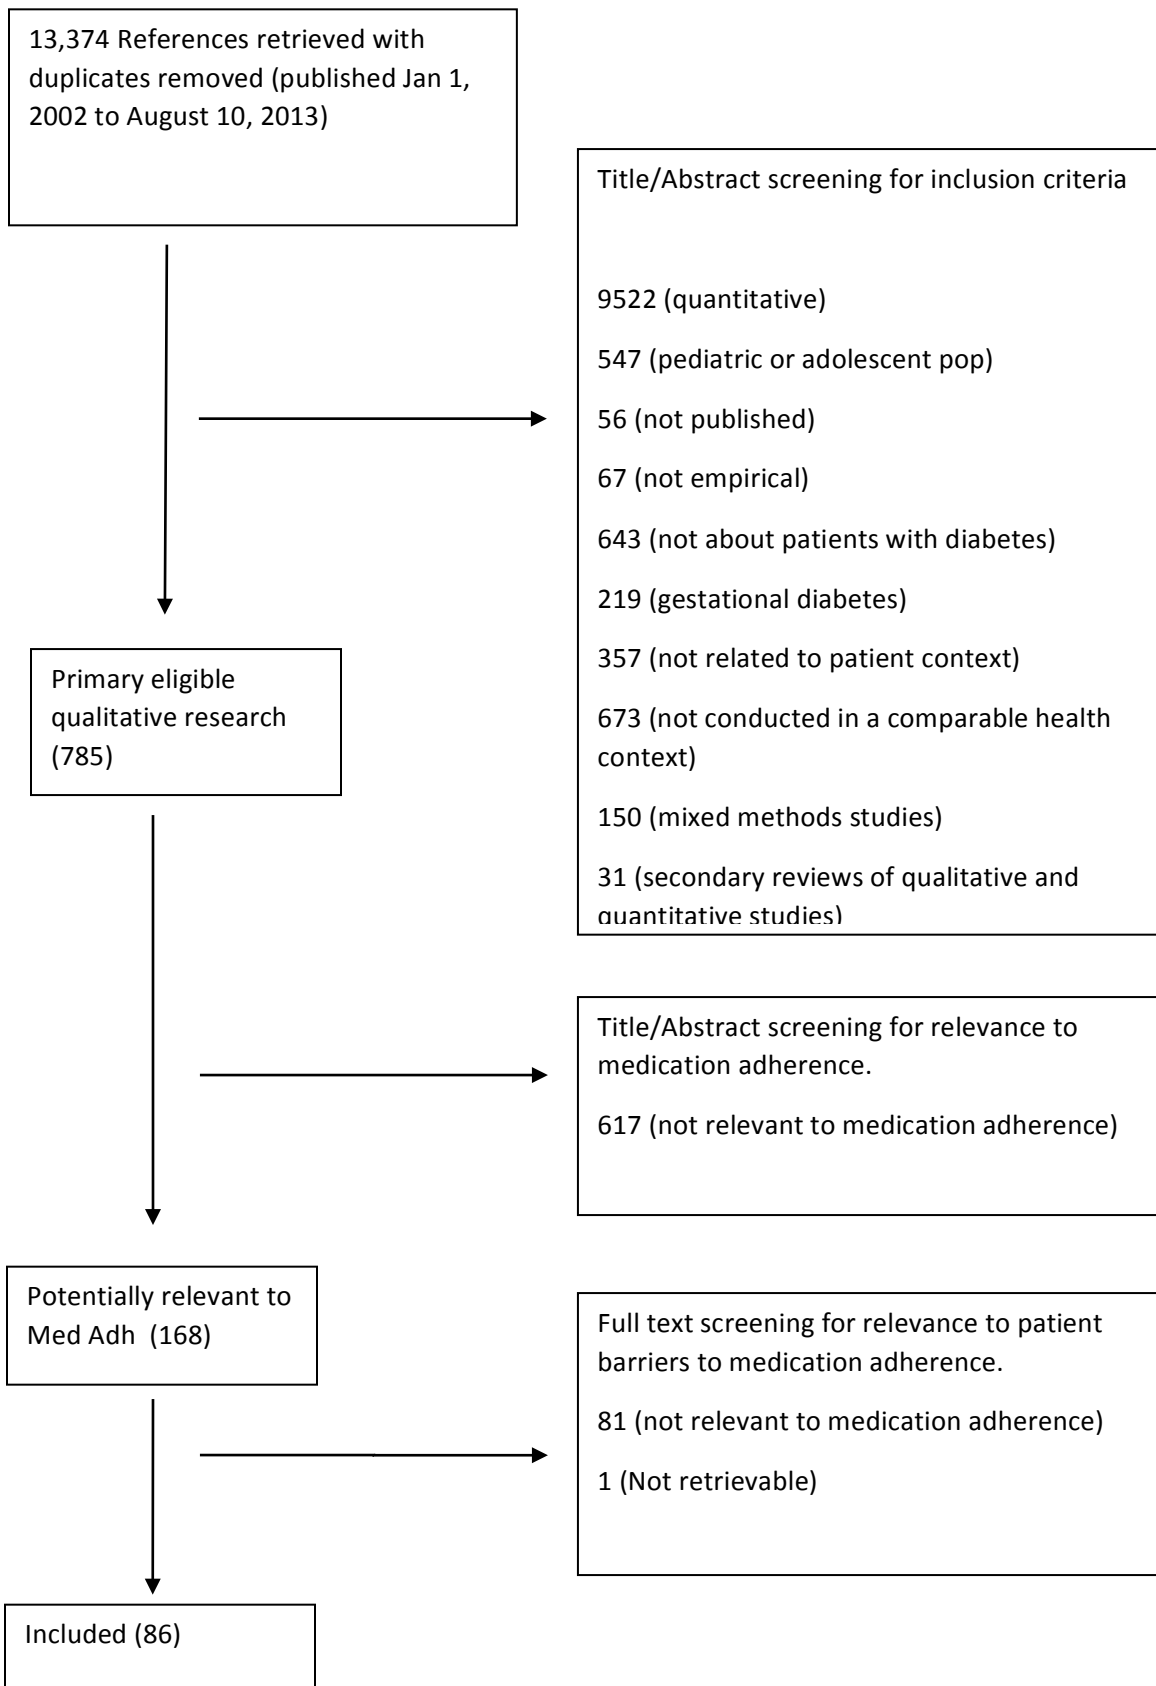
13,374 References retrieved with duplicates removed (published Jan 1, 2002 to August 10, 2013)

Title/Abstract screening for inclusion criteria

9522 (quantitative)

547 (pediatric or adolescent pop)

56 (not published)

67 (not empirical)

643 (not about patients with diabetes)

219 (gestational diabetes)

357 (not related to patient context)

673 (not conducted in a comparable health context)

150 (mixed methods studies)

31 (secondary reviews of qualitative and quantitative studies)

Primary eligible qualitative research (785)

Title/Abstract screening for relevance to medication adherence.

617 (not relevant to medication adherence)

Potentially relevant to Med Adh (168)

Full text screening for relevance to patient barriers to medication adherence.

81 (not relevant to medication adherence)

1 (Not retrievable)

Included (86)